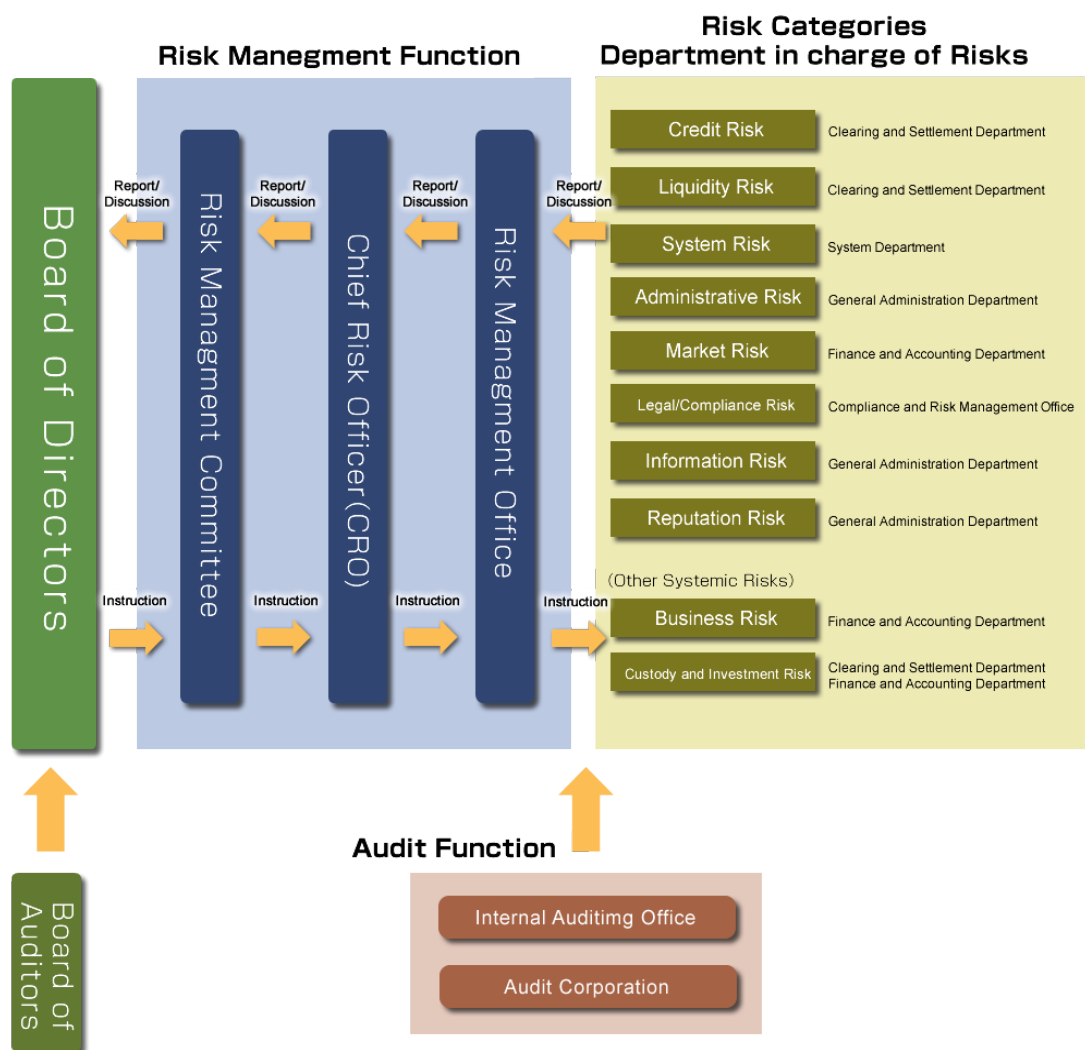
Risk Manegment Function

Risk Categories
Department in charge of Risks

Board of Directors

Report/ Discussion

Risk Managment Committee

Report/ Discussion

Chief Risk Officer(CRO)

Report/ Discussion

Risk Managment Office

Report/ Discussion

Instruction

Instruction

Instruction

Instruction

| Risk | Department |
|---|---|
| Credit Risk | Clearing and Settlement Department |
| Liquidity Risk | Clearing and Settlement Department |
| System Risk | System Department |
| Administrative Risk | General Administration Department |
| Market Risk | Finance and Accounting Department |
| Legal/Compliance Risk | Compliance and Risk Management Office |
| Information Risk | General Administration Department |
| Reputation Risk | General Administration Department |

(Other Systemic Risks)

| Risk | Department |
|---|---|
| Business Risk | Finance and Accounting Department |
| Custody and Investment Risk | Clearing and Settlement Department Finance and Accounting Department |

Audit Function

Board of Auditors

Internal Auditimg Office

Audit Corporation